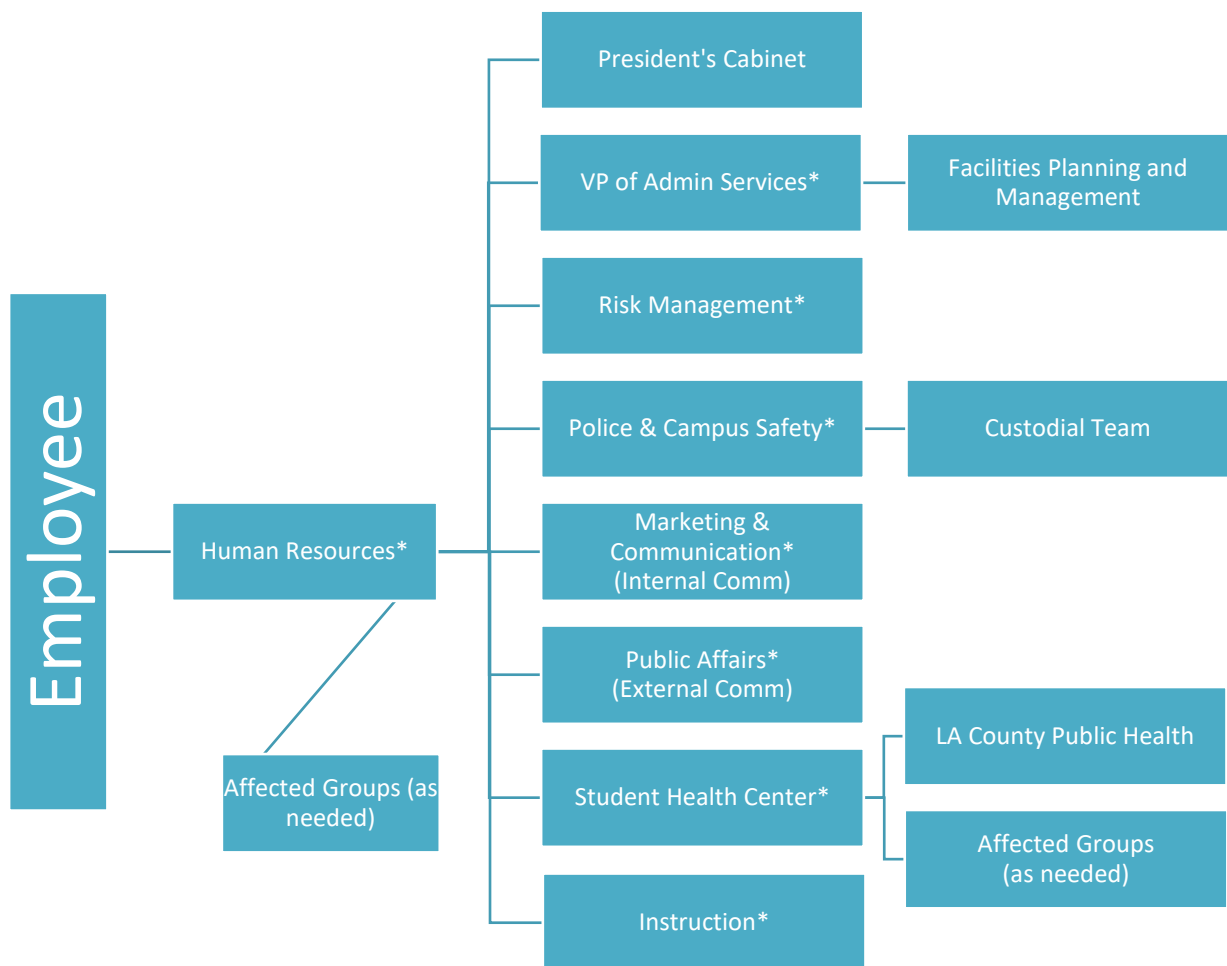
Employee

Human Resources*

Affected Groups (as needed)

President's Cabinet

VP of Admin Services*

Facilities Planning and Management

Risk Management*

Police & Campus Safety*

Custodial Team

Marketing & Communication* (Internal Comm)

Public Affairs* (External Comm)

Student Health Center*

LA County Public Health

Affected Groups (as needed)

Instruction*